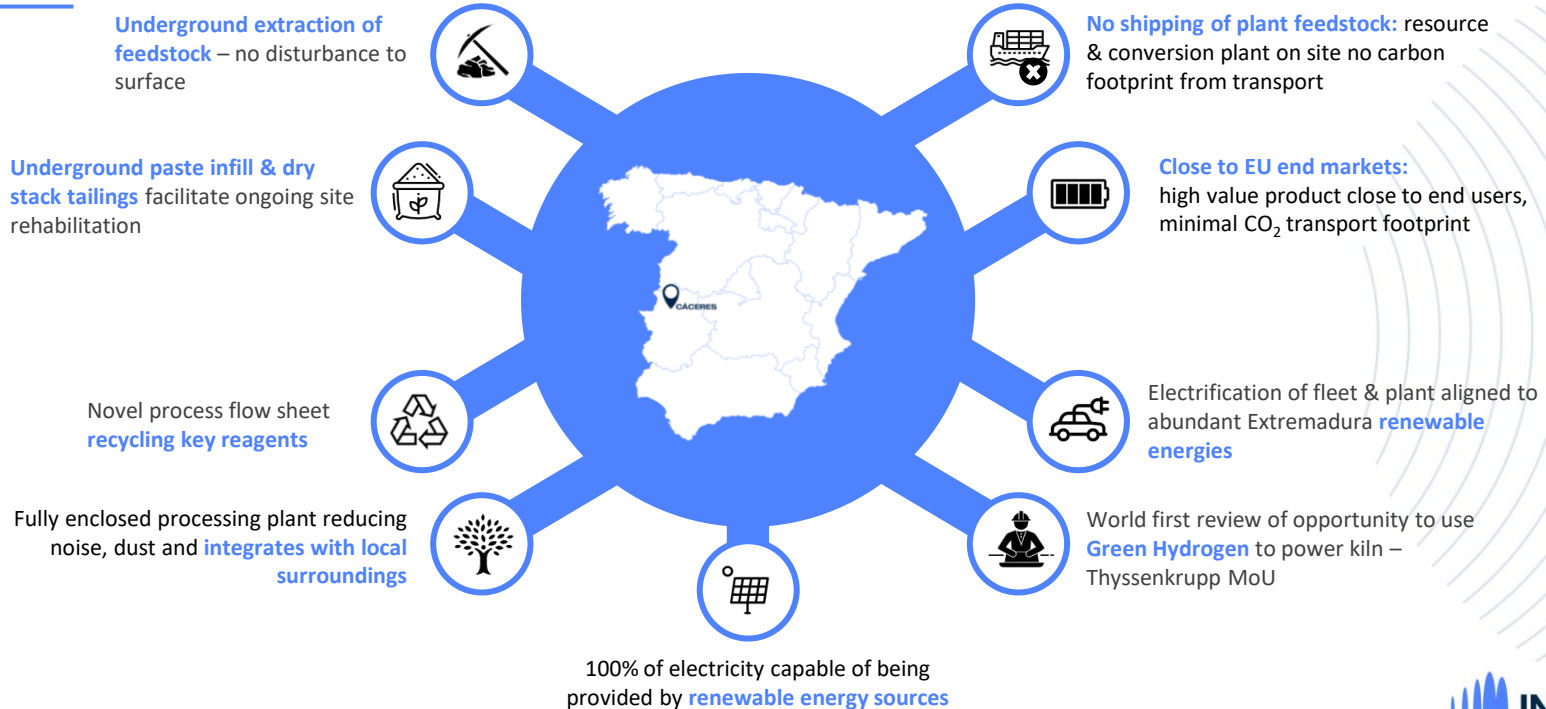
Underground extraction of feedstock – no disturbance to surface

Underground paste infill & dry stack tailings facilitate ongoing site rehabilitation

Novel process flow sheet recycling key reagents

Fully enclosed processing plant reducing noise, dust and integrates with local surroundings

100% of electricity capable of being provided by renewable energy sources

No shipping of plant feedstock: resource & conversion plant on site no carbon footprint from transport

Close to EU end markets: high value product close to end users, minimal $CO_2$ transport footprint

Electrification of fleet & plant aligned to abundant Extremadura renewable energies

World first review of opportunity to use Green Hydrogen to power kiln – Thyssenkrupp MoU

CÁCERES

IN